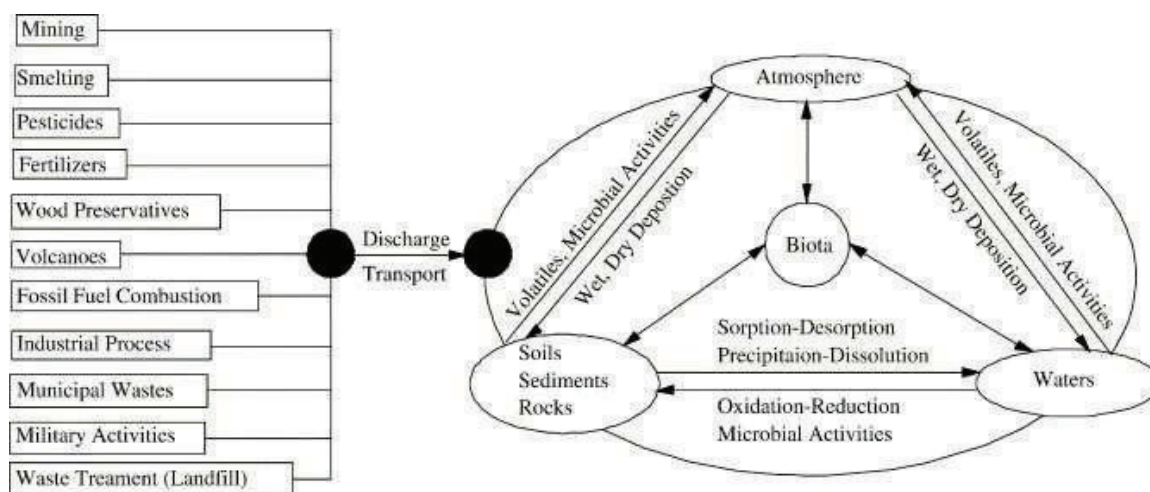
Mining
Smelting
Pesticides
Fertilizers
Wood Preservatives
Volcanoes
Fossil Fuel Combustion
Industrial Process
Municipal Wastes
Military Activities
Waste Treament (Landfill)

Discharge
Transport

Atmosphere
Volatiles, Microbial Activities
Wet, Dry Depostion
Biota
Wet, Dry Deposition
Volatiles, Microbial Activities
Soils
Sediments
Rocks
Sorption-Desorption
Precipitaion-Dissolution
Oxidation-Reduction
Microbial Activities
Waters